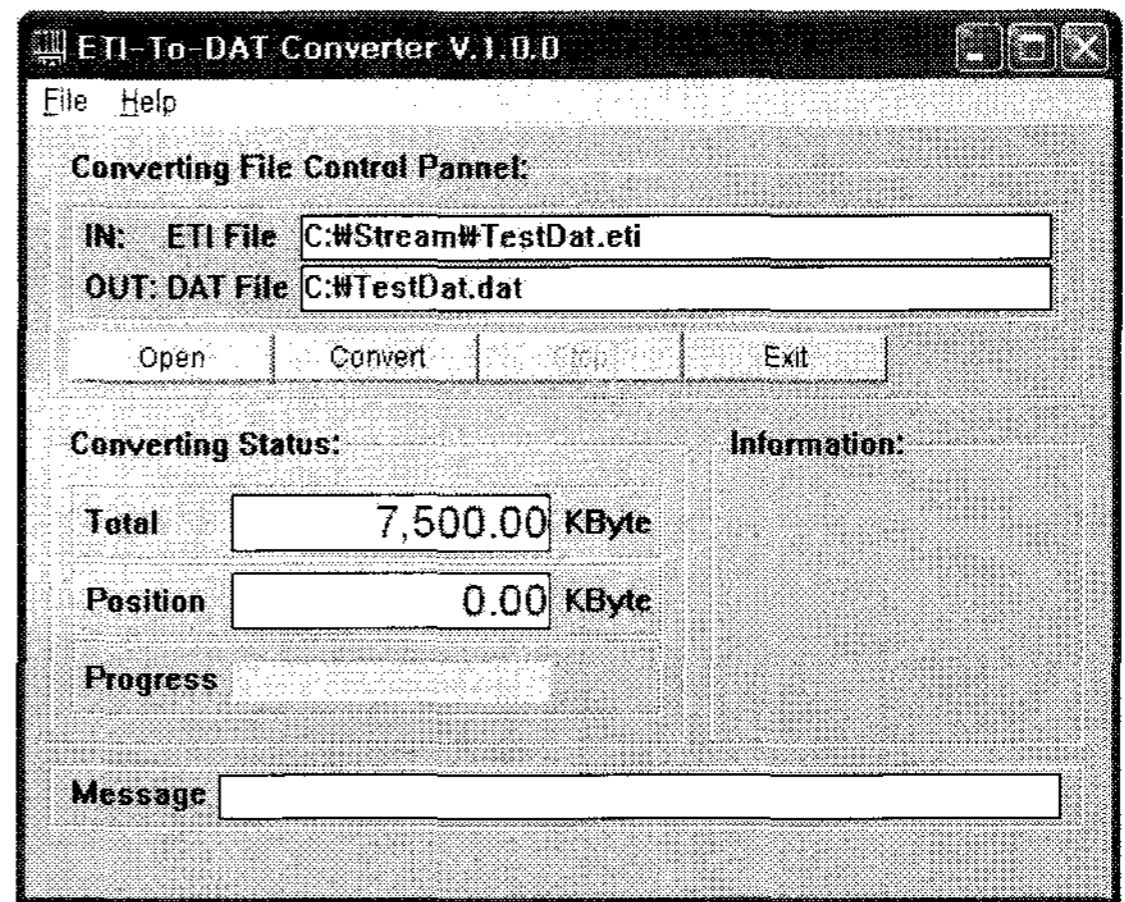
ETI-To-DAT Converter V.1.0.0

File Help

Converting File Control Pannel:

IN: ETI File C:₩Stream₩TestDat.eti

OUT: DAT File C:₩TestDat.dat

Open Convert Stop Exit

Converting Status:

Information:

Total 7,500.00 KByte

Position 0.00 KByte

Progress

Message